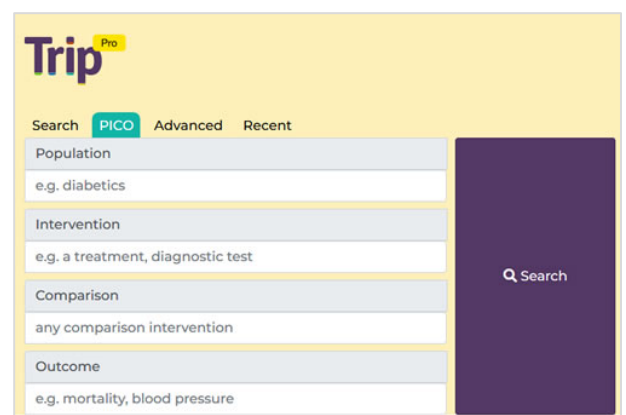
Trip Pro

Search PICO Advanced Recent

Population

e.g. diabetics

Intervention

e.g. a treatment, diagnostic test

Comparison

any comparison intervention

Outcome

e.g. mortality, blood pressure

Search